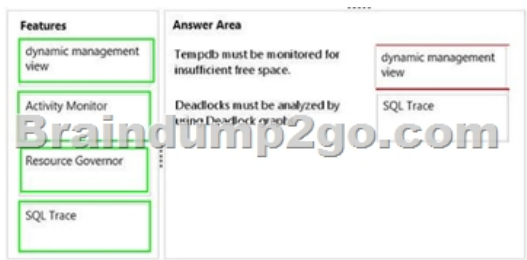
Features

dynamic management view

Activity Monitor

Resource Governor

SQL Trace

Answer Area

Tempdb must be monitored for insufficient free space.

dynamic management view

Deadlocks must be analyzed by using Deadlock graph

SQL Trace

Braindump2go.com